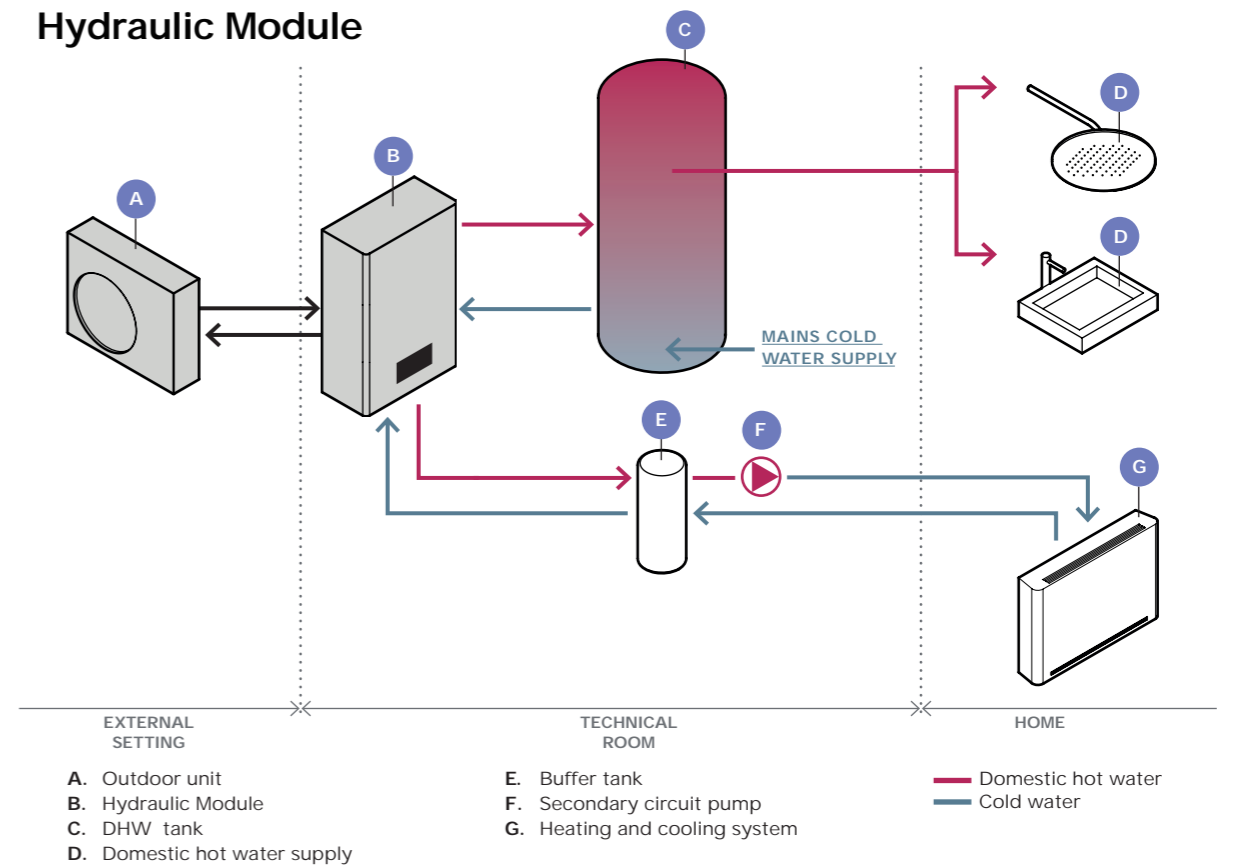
Hydraulic Module

C

D

B

A

D

MAINS COLD WATER SUPPLY

E

F

G

EXTERNAL SETTING

TECHNICAL ROOM

HOME

A. Outdoor unit
B. Hydraulic Module
C. DHW tank
D. Domestic hot water supply

E. Buffer tank
F. Secondary circuit pump
G. Heating and cooling system

Domestic hot water
Cold water